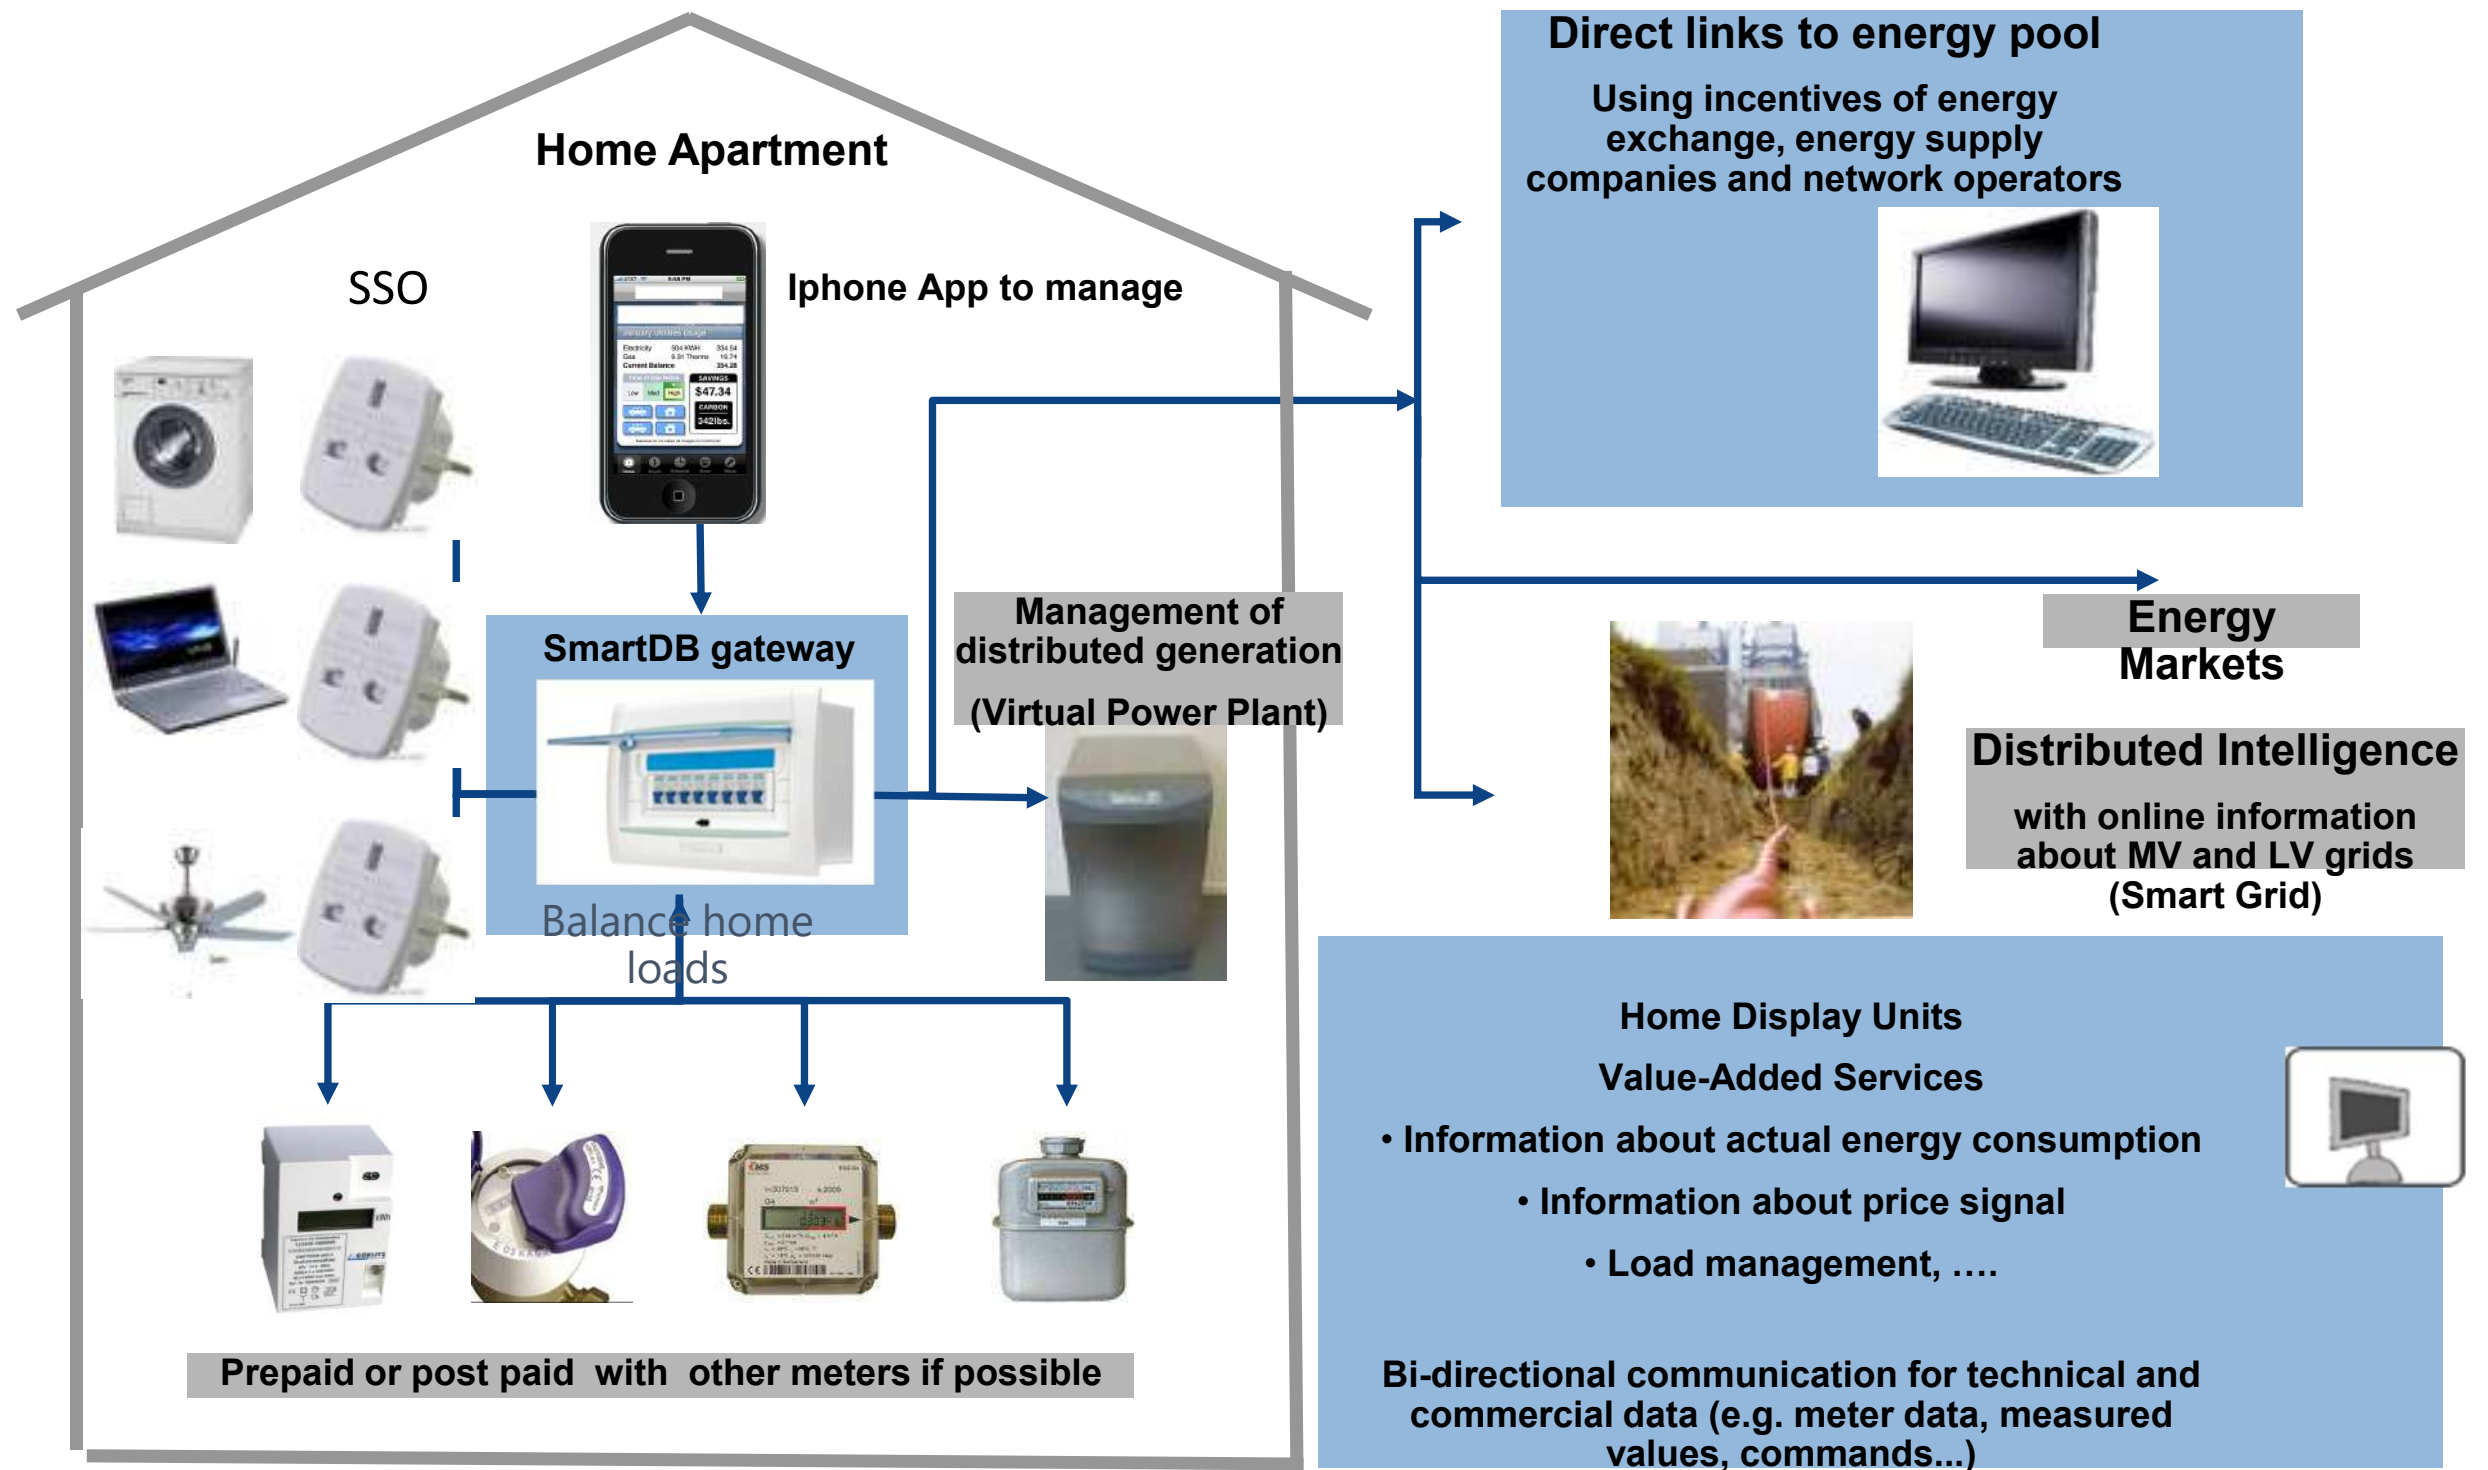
Home Apartment

SSO

Iphone App to manage

SmartDB gateway

Balance home loads

Management of distributed generation (Virtual Power Plant)

Prepaid or post paid with other meters if possible

Direct links to energy pool

Using incentives of energy exchange, energy supply companies and network operators

Energy Markets

Distributed Intelligence

with online information about MV and LV grids (Smart Grid)

Home Display Units

Value-Added Services

• Information about actual energy consumption

• Information about price signal

• Load management, ….

Bi-directional communication for technical and commercial data (e.g. meter data, measured values, commands...)